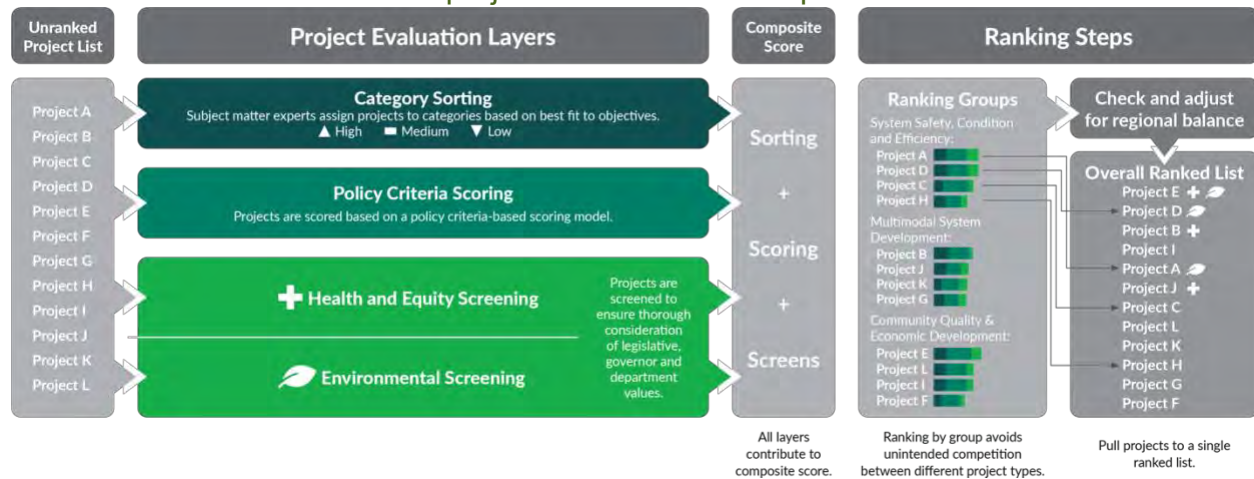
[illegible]

Unranked Project List

Project A
Project B
Project C
Project D
Project E
Project F
Project G
Project H
Project I
Project J
Project K
Project L

Project Evaluation Layers

Category Sorting
Subject matter experts assign projects to categories based on best fit to objectives.
▲ High ▬ Medium ▼ Low

Policy Criteria Scoring
Projects are scored based on a policy criteria-based scoring model.

Health and Equity Screening

Environmental Screening

Projects are screened to ensure thorough consideration of legislative, governor and department values.

Composite Score

Sorting
+
Scoring
+
Screens

All layers contribute to composite score.

Ranking Steps

Ranking Groups
System Safety, Condition and Efficiency:
Project A
Project D
Project C
Project H
Multimodal System Development:
Project B
Project J
Project K
Project G
Community Quality & Economic Development:
Project E
Project L
Project I
Project F

Ranking by group avoids unintended competition between different project types.

Check and adjust for regional balance

Overall Ranked List
Project E
Project D
Project B
Project I
Project A
Project J
Project C
Project L
Project K
Project H
Project G
Project F

Pull projects to a single ranked list.